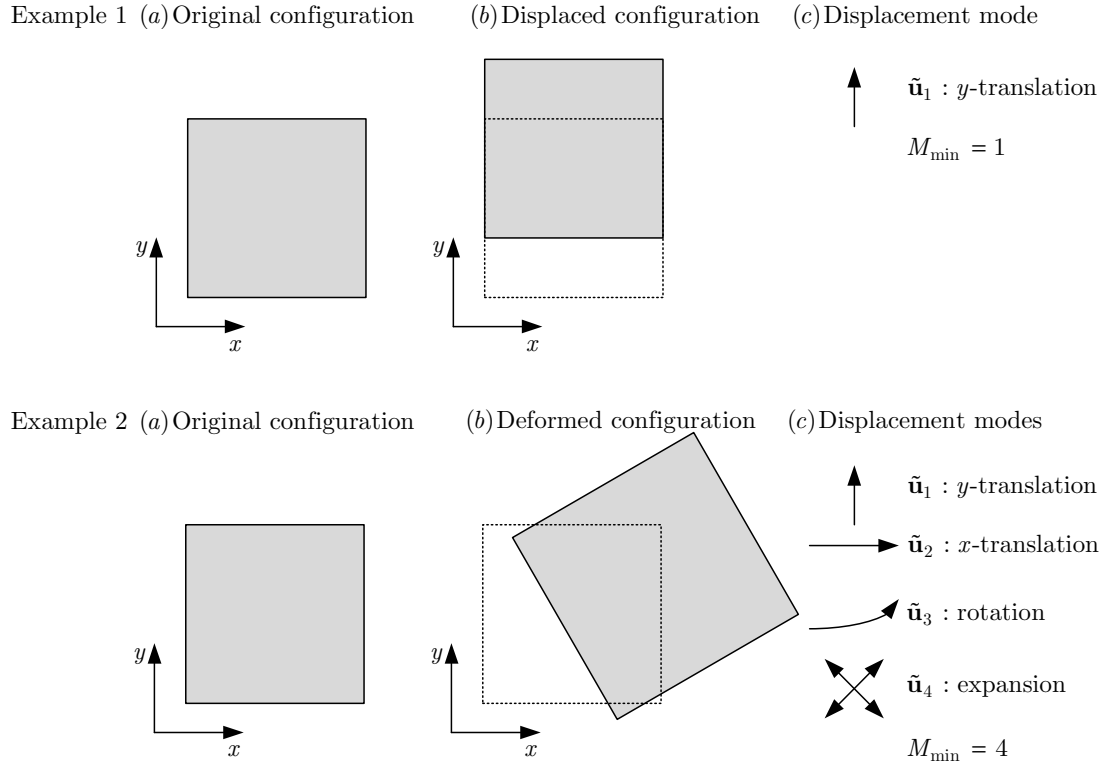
Example 1 $(a)$ Original configuration

$(b)$ Displaced configuration

$(c)$ Displacement mode

$\tilde{\mathbf{u}}_1$ : $y$-translation

$M_{\min} = 1$

$y$

$x$

$y$

$x$

Example 2 $(a)$ Original configuration

$(b)$ Deformed configuration

$(c)$ Displacement modes

$\tilde{\mathbf{u}}_1$ : $y$-translation

$\tilde{\mathbf{u}}_2$ : $x$-translation

$\tilde{\mathbf{u}}_3$ : rotation

$\tilde{\mathbf{u}}_4$ : expansion

$M_{\min} = 4$

$y$

$x$

$y$

$x$